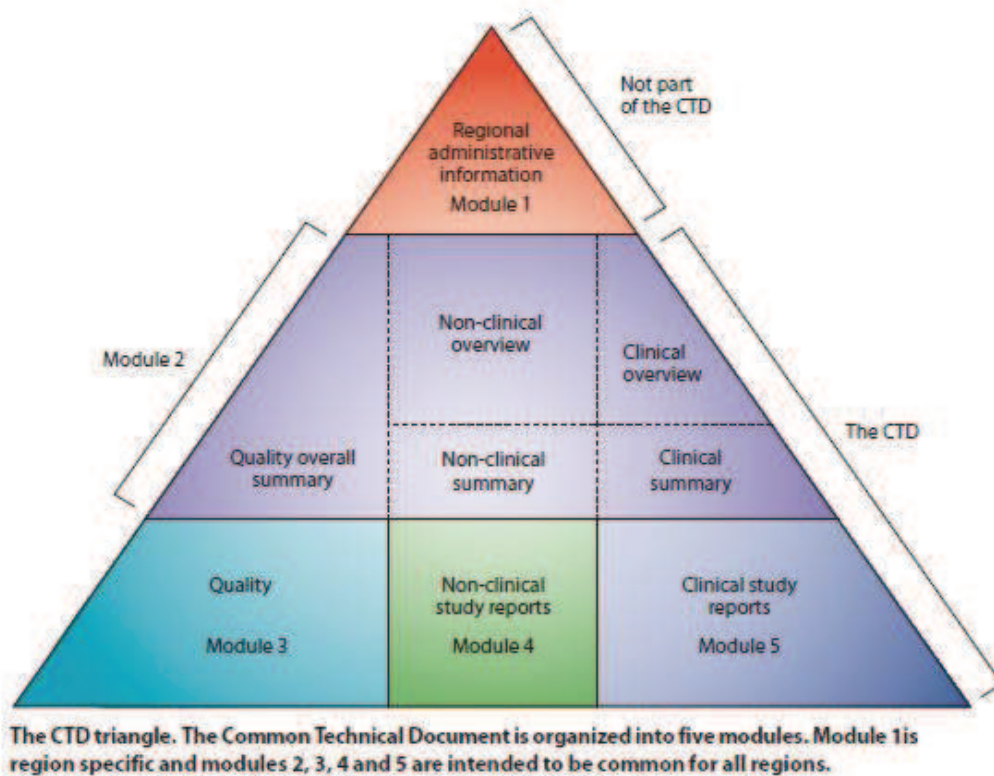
Not part of the CTD

Regional administrative information

Module 1

Module 2

Non-clinical overview

Clinical overview

The CTD

Quality overall summary

Non-clinical summary

Clinical summary

Quality

Module 3

Non-clinical study reports

Module 4

Clinical study reports

Module 5

The CTD triangle. The Common Technical Document is organized into five modules. Module 1is region specific and modules 2, 3, 4 and 5 are intended to be common for all regions.